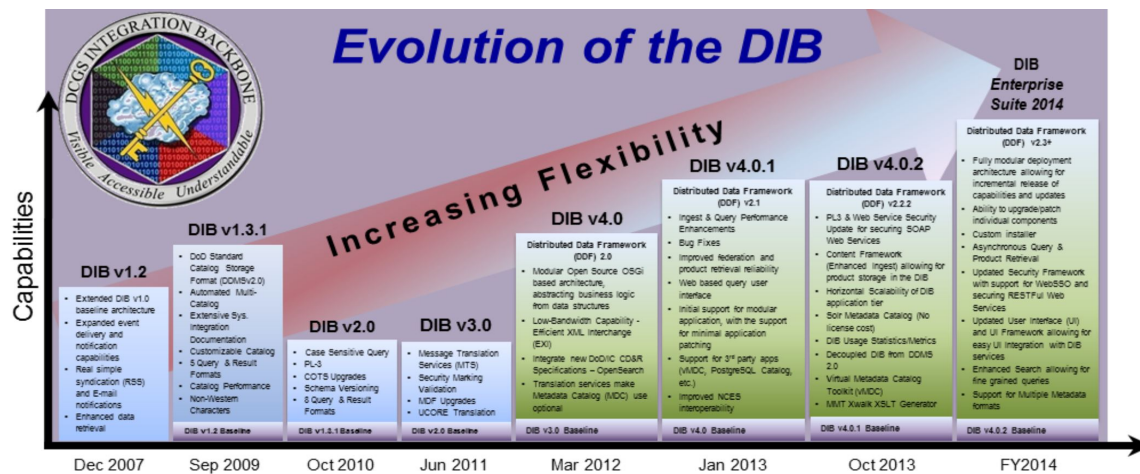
Evolution of the DIB

DCGS INTEGRATION BACKBONE
Visible Accessible Understandable

Increasing Flexibility

Capabilities

DIB v1.2
• Extended DIB v1.0 baseline architecture
• Expanded event delivery and notification capabilities
• Real simple syndication (RSS) and E-mail notifications
• Enhanced data retrieval

DIB v1.3.1
• DoD Standard Catalog Storage Format (DDMSv2.0)
• Automated Multi-Catalog
• Extensive Sys. Integration Documentation
• Customizable Catalog
• 8 Query & Result Formats
• Catalog Performance
• Non-Western Characters
DIB v1.2 Baseline

DIB v2.0
• Case Sensitive Query
• PL-3
• COTS Upgrades
• Schema Versioning
• 8 Query & Result Formats
DIB v1.3.1 Baseline

DIB v3.0
• Message Translation Services (MTS)
• Security Marking Validation
• MDF Upgrades
• UCORE Translation
DIB v2.0 Baseline

DIB v4.0
Distributed Data Framework (DDF) 2.0
• Modular Open Source OSGi based architecture, abstracting business logic from data structures
• Low-Bandwidth Capability - Efficient XML Interchange (EXI)
• Integrate new DoD/IC CD&R Specifications – OpenSearch
• Translation services make Metadata Catalog (MDC) use optional
DIB v3.0 Baseline

DIB v4.0.1
Distributed Data Framework (DDF) v2.1
• Ingest & Query Performance Enhancements
• Bug Fixes
• Improved federation and product retrieval reliability
• Web based query user interface
• Initial support for modular application, with the support for minimal application patching
• Support for 3rd party apps (VMDC, PostgreSQL Catalog, etc.)
• Improved NCES interoperability
DIB v4.0 Baseline

DIB v4.0.2
Distributed Data Framework (DDF) v2.2.2
• PL3 & Web Service Security Update for securing SOAP Web Services
• Content Framework (Enhanced Ingest) allowing for product storage in the DIB
• Horizontal Scalability of DIB application tier
• Solr Metadata Catalog (No license cost)
• DIB Usage Statistics/Metrics
• Decoupled DIB from DDMS 2.0
• Virtual Metadata Catalog Toolkit (VMDC)
• MMT Xwalk XSLT Generator
DIB v4.0.1 Baseline

DIB Enterprise Suite 2014
Distributed Data Framework (DDF) v2.3+
• Fully modular deployment architecture allowing for incremental release of capabilities and updates
• Ability to upgrade/patch individual components
• Custom installer
• Asynchronous Query & Product Retrieval
• Updated Security Framework with support for WebSSO and securing RESTFul Web Services
• Updated User Interface (UI) and UI Framework allowing for easy UI integration with DIB services
• Enhanced Search allowing for fine grained queries
• Support for Multiple Metadata formats
DIB v4.0.2 Baseline

Dec 2007 Sep 2009 Oct 2010 Jun 2011 Mar 2012 Jan 2013 Oct 2013 FY2014